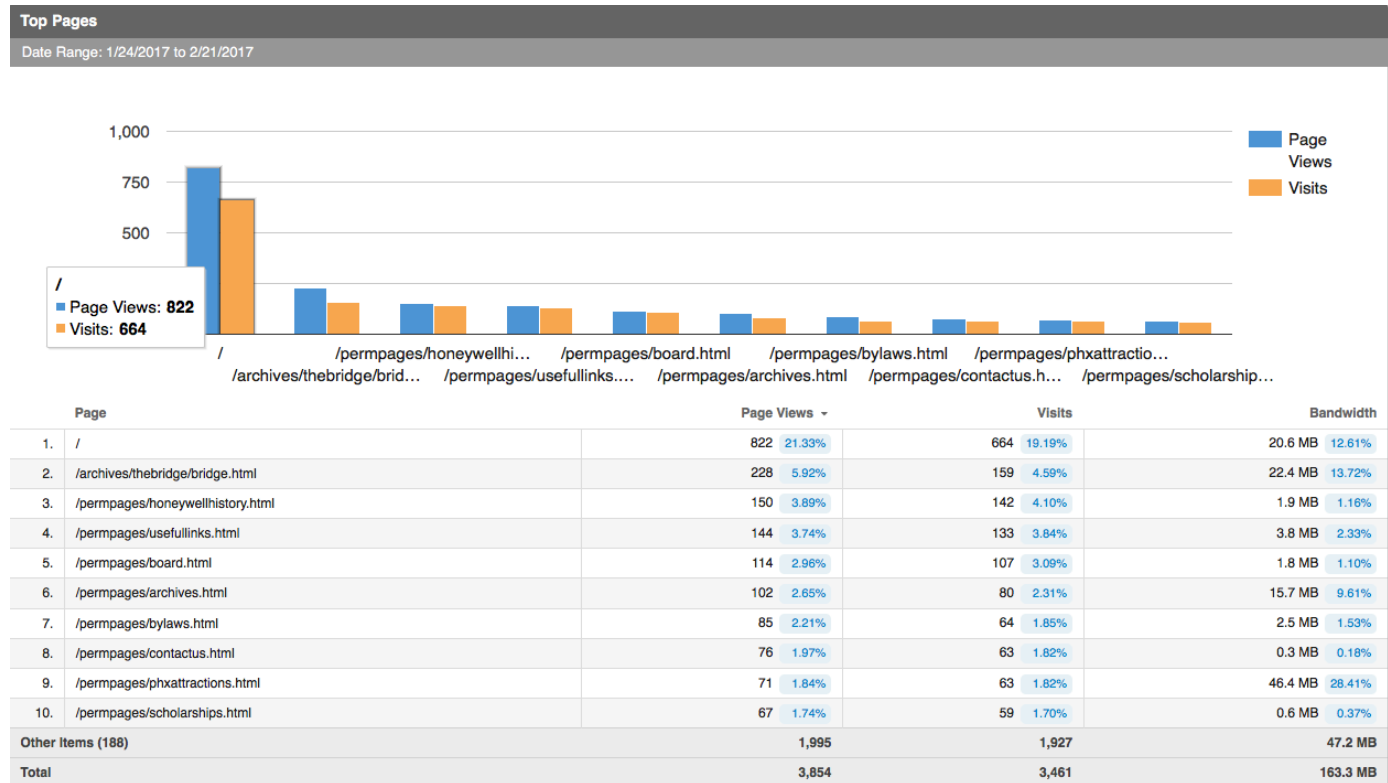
Top Pages

Date Range: 1/24/2017 to 2/21/2017

1,000
750
500

Page Views
Visits

/
Page Views: 822
Visits: 664

/
/archives/thebridge/brid…
/permpages/honeywellhi…
/permpages/usefullinks.…
/permpages/board.html
/permpages/archives.html
/permpages/bylaws.html
/permpages/contactus.h…
/permpages/phxattractio…
/permpages/scholarship…

| | Page | Page Views | Visits | Bandwidth |
|---|---|---|---|---|
| 1. | / | 822 21.33% | 664 19.19% | 20.6 MB 12.61% |
| 2. | /archives/thebridge/bridge.html | 228 5.92% | 159 4.59% | 22.4 MB 13.72% |
| 3. | /permpages/honeywellhistory.html | 150 3.89% | 142 4.10% | 1.9 MB 1.16% |
| 4. | /permpages/usefullinks.html | 144 3.74% | 133 3.84% | 3.8 MB 2.33% |
| 5. | /permpages/board.html | 114 2.96% | 107 3.09% | 1.8 MB 1.10% |
| 6. | /permpages/archives.html | 102 2.65% | 80 2.31% | 15.7 MB 9.61% |
| 7. | /permpages/bylaws.html | 85 2.21% | 64 1.85% | 2.5 MB 1.53% |
| 8. | /permpages/contactus.html | 76 1.97% | 63 1.82% | 0.3 MB 0.18% |
| 9. | /permpages/phxattractions.html | 71 1.84% | 63 1.82% | 46.4 MB 28.41% |
| 10. | /permpages/scholarships.html | 67 1.74% | 59 1.70% | 0.6 MB 0.37% |
| Other Items (188) | | 1,995 | 1,927 | 47.2 MB |
| Total | | 3,854 | 3,461 | 163.3 MB |